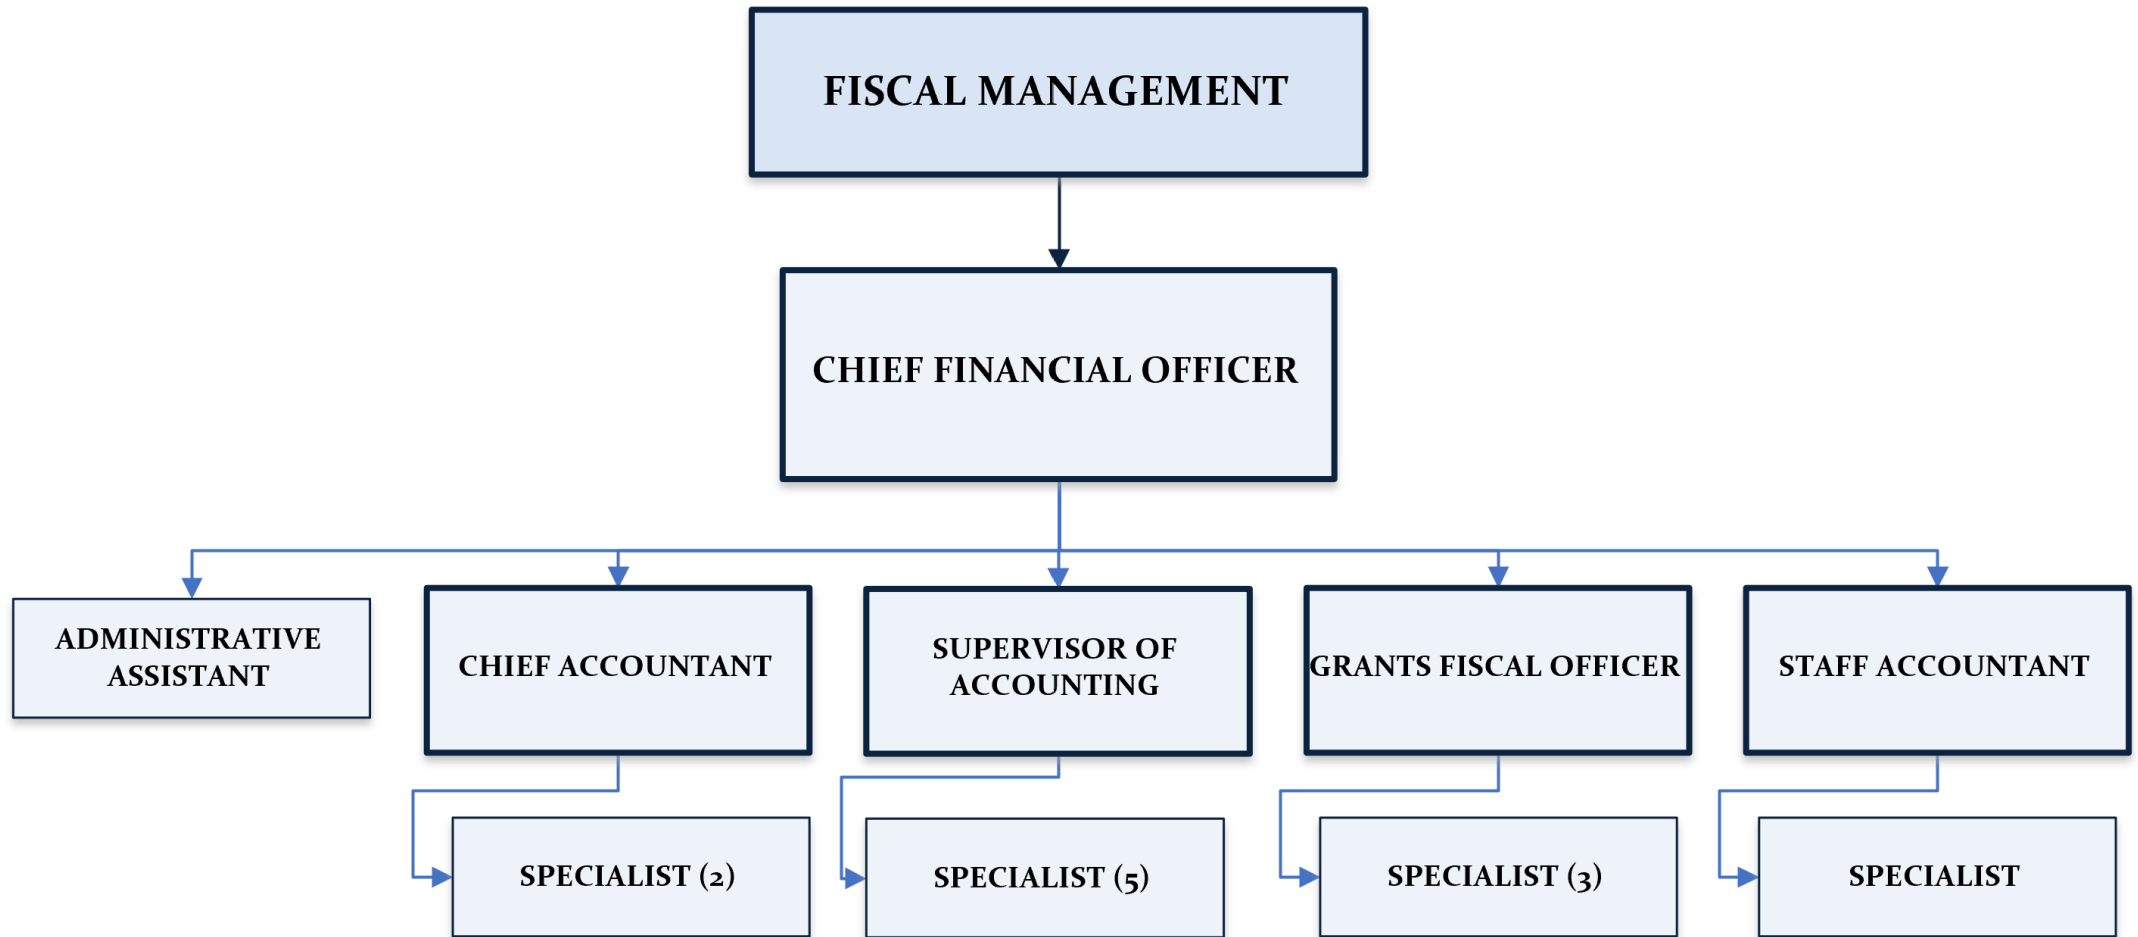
FISCAL MANAGEMENT

CHIEF FINANCIAL OFFICER

ADMINISTRATIVE ASSISTANT

CHIEF ACCOUNTANT

SUPERVISOR OF ACCOUNTING

GRANTS FISCAL OFFICER

STAFF ACCOUNTANT

SPECIALIST (2)

SPECIALIST (5)

SPECIALIST (3)

SPECIALIST